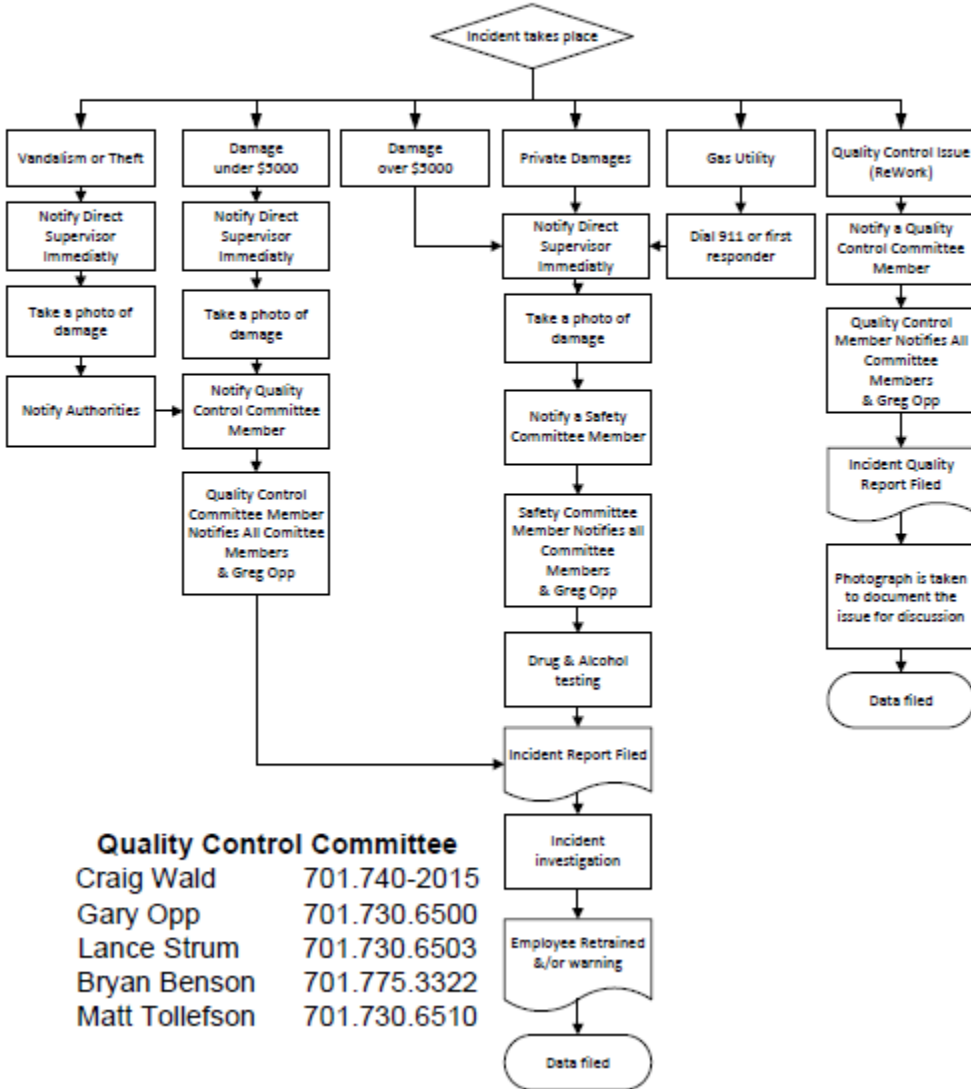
Incident takes place

Vandalism or Theft

Notify Direct Supervisor Immediatly

Take a photo of damage

Notify Authorities

Damage under $5000

Notify Direct Supervisor Immediatly

Take a photo of damage

Notify Quality Control Committee Member

Quality Control Committee Member Notifies All Comittee Members & Greg Opp

Damage over $5000

Private Damages

Notify Direct Supervisor Immediatly

Take a photo of damage

Notify a Safety Committee Member

Safety Committee Member Notifies all Committee Members & Greg Opp

Drug & Alcohol testing

Incident Report Filed

Incident investigation

Employee Retrained &/or warning

Data filed

Gas Utility

Dial 911 or first responder

Quality Control Issue (ReWork)

Notify a Quality Control Committee Member

Quality Control Member Notifies All Committee Members & Greg Opp

Incident Quality Report Filed

Photograph is taken to document the issue for discussion

Data filed

Quality Control Committee

| | |
|---|---|
| Craig Wald | 701.740-2015 |
| Gary Opp | 701.730.6500 |
| Lance Strum | 701.730.6503 |
| Bryan Benson | 701.775.3322 |
| Matt Tollefson | 701.730.6510 |